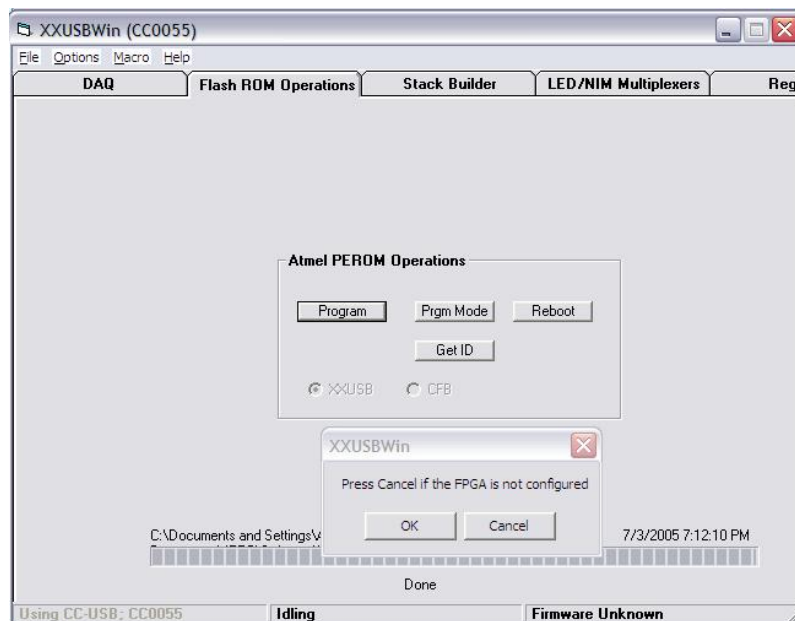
XXUSBWin (CC0055)

File Options Macro Help

DAQ | Flash ROM Operations | Stack Builder | LED/NIM Multiplexers | Reg

Atmel PEROM Operations

Program Prgm Mode Reboot

Get ID

XXUSB CFB

XXUSBWin

Press Cancel if the FPGA is not configured

OK Cancel

C:\Documents and Settings\ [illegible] 7/3/2005 7:12:10 PM

Done

Using CC-USB; CC0055 | Idling | Firmware Unknown